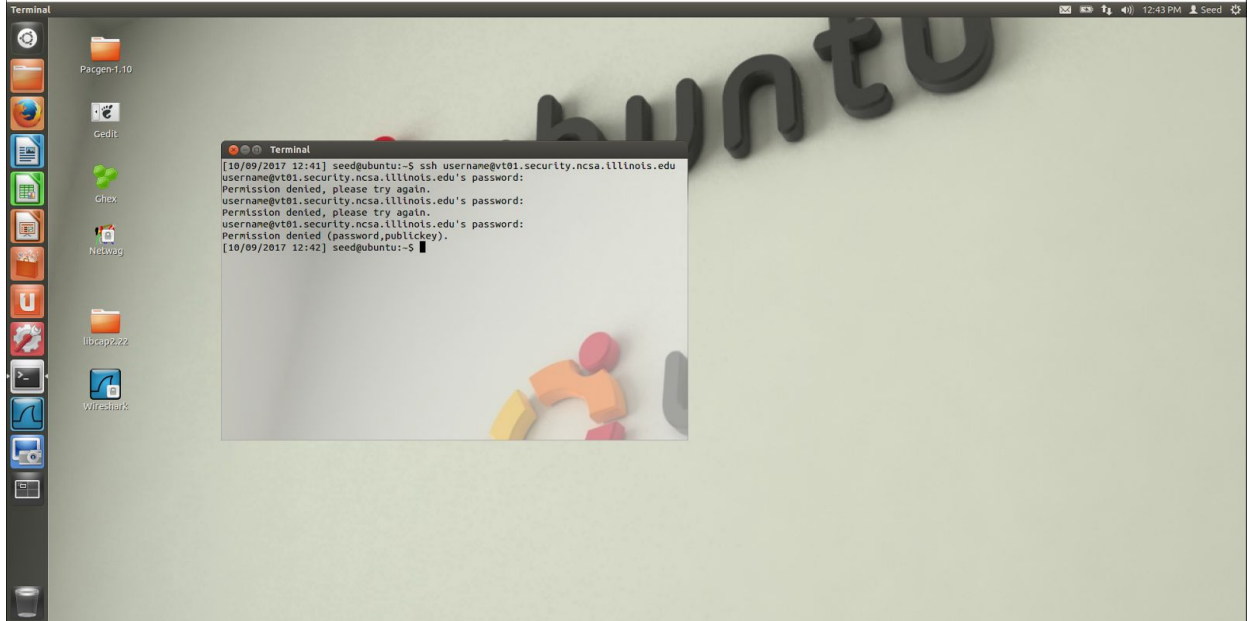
Terminal

12:43 PM Seed

Pacgen-1.10

Gedit

Ghex

Netwag

libcap2.22

Wireshark

Terminal

[10/09/2017 12:41] seed@ubuntu:~$ ssh username@vt01.security.ncsa.illinois.edu
username@vt01.security.ncsa.illinois.edu's password:
Permission denied, please try again.
username@vt01.security.ncsa.illinois.edu's password:
Permission denied, please try again.
username@vt01.security.ncsa.illinois.edu's password:
Permission denied (password,publickey).
[10/09/2017 12:42] seed@ubuntu:~$

ubuntu